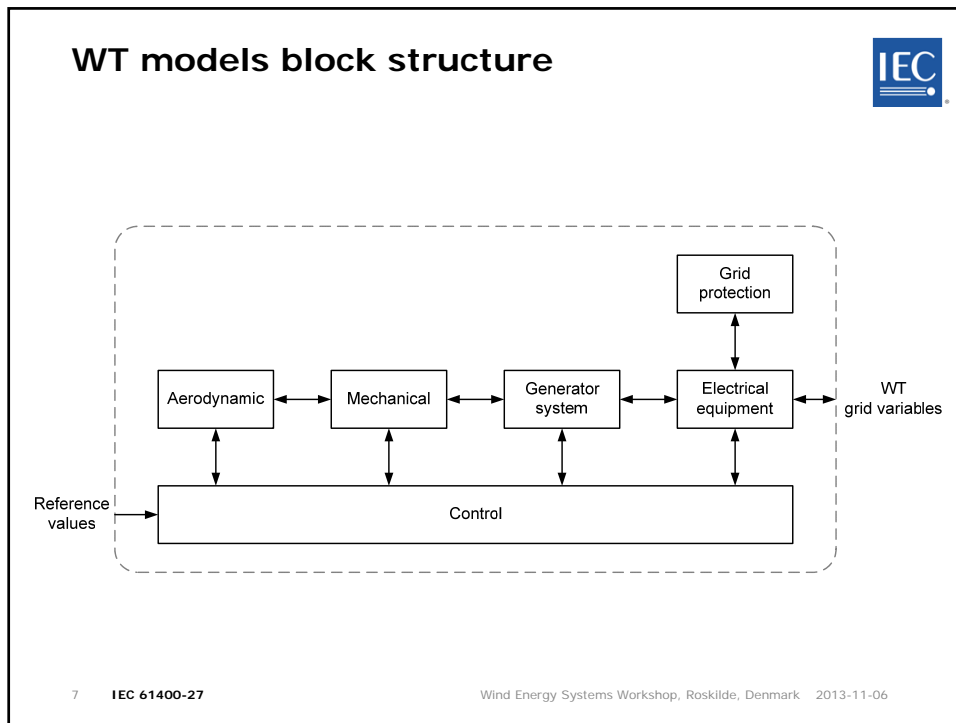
WT models block structure

IEC

Grid protection

Aerodynamic

Mechanical

Generator system

Electrical equipment

WT grid variables

Reference values

Control

7 IEC 61400-27

Wind Energy Systems Workshop, Roskilde, Denmark 2013-11-06